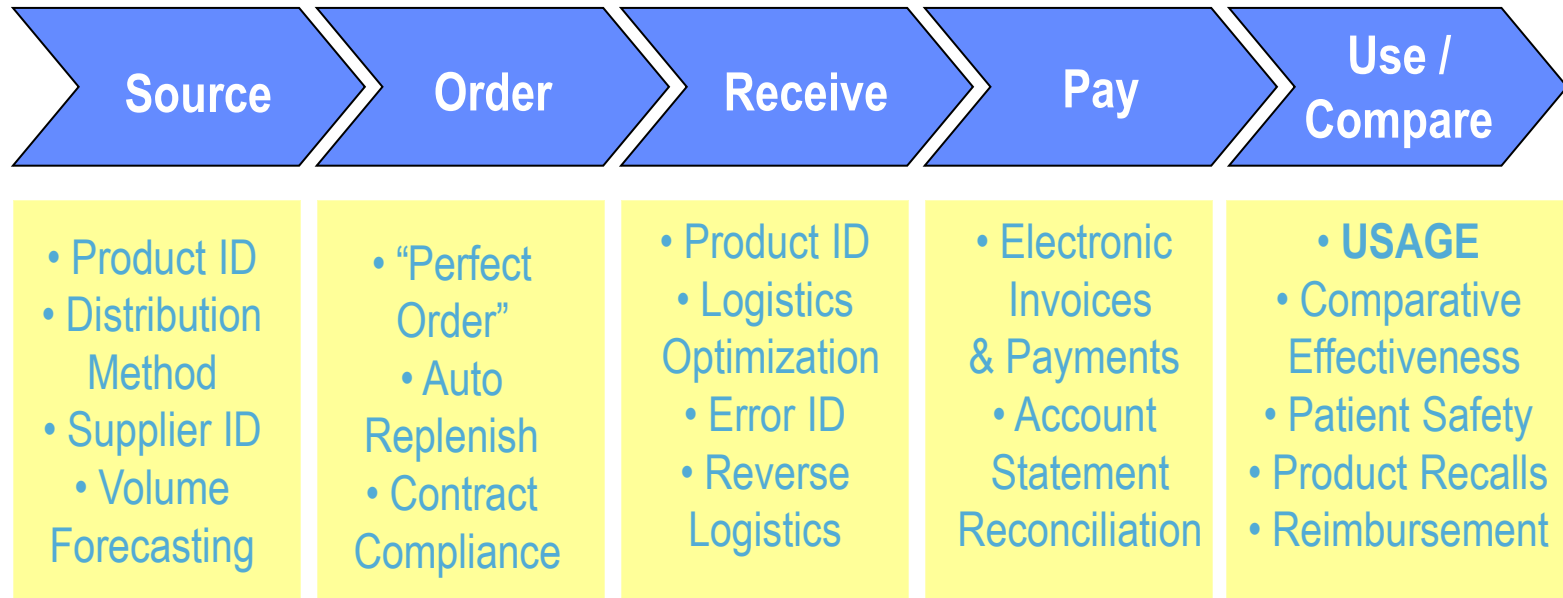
Source

Order

Receive

Pay

Use / Compare

• Product ID
• Distribution Method
• Supplier ID
• Volume Forecasting

• "Perfect Order"
• Auto Replenish
• Contract Compliance

• Product ID
• Logistics Optimization
• Error ID
• Reverse Logistics

• Electronic Invoices & Payments
• Account Statement Reconciliation

• USAGE
• Comparative Effectiveness
• Patient Safety
• Product Recalls
• Reimbursement